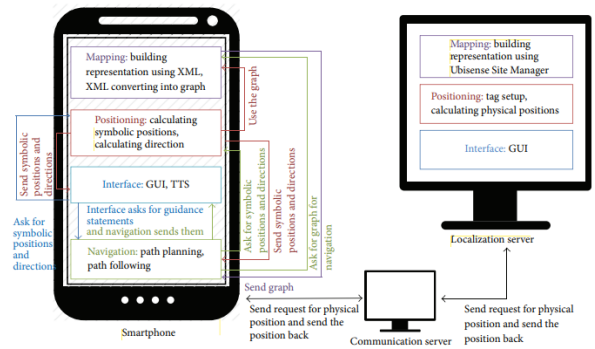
Mapping: building representation using XML, XML converting into graph

Use the graph

Positioning: calculating symbolic positions, calculating direction

Send symbolic positions and directions

Interface: GUI, TTS

Interface asks for guidance statements and navigation sends them

Ask for symbolic positions and directions

Navigation: path planning, path following

Ask for symbolic positions and directions

Send symbolic positions and directions

Ask for graph for navigation

Send graph

Smartphone

Mapping: building representation using Ubisense Site Manager

Positioning: tag setup, calculating physical positions

Interface: GUI

Localization server

Send request for physical position and send the position back

Communication server

Send request for physical position and send the position back